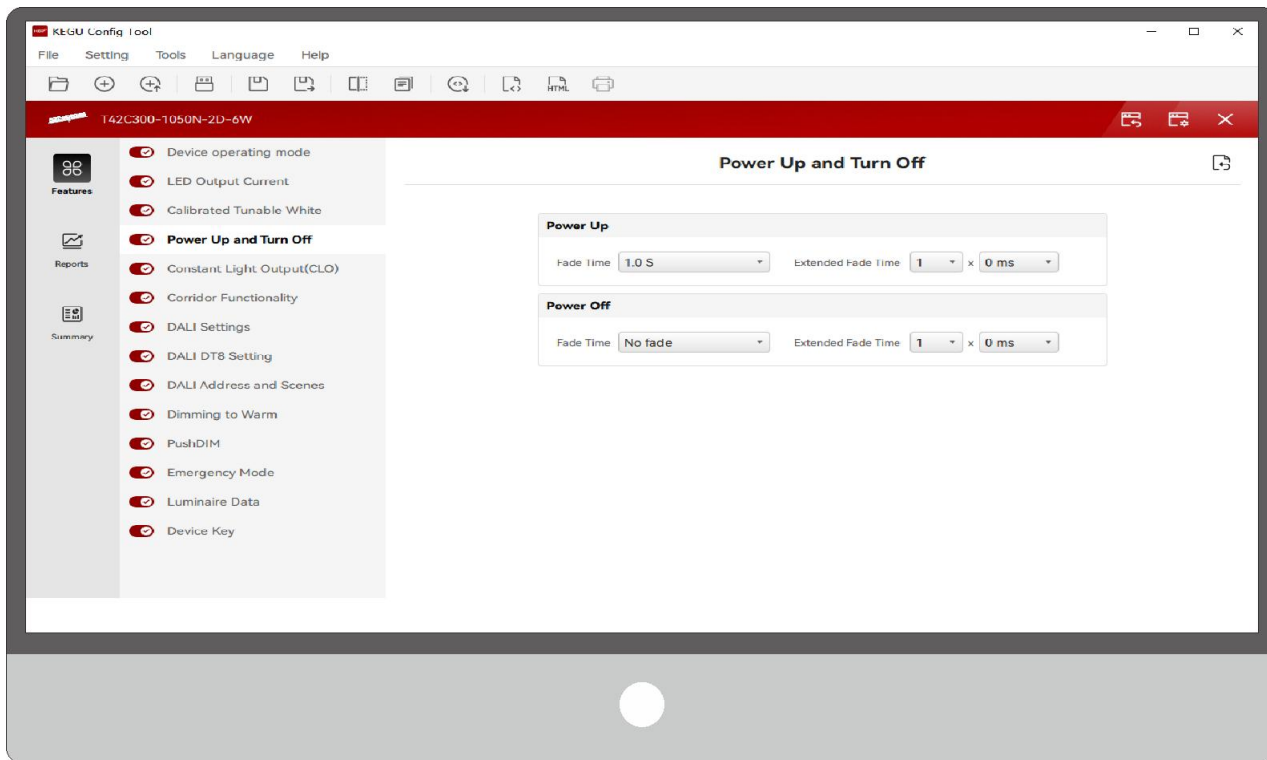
KEGU Config Tool

File Setting Tools Language Help

T42C300-1050N-2D-6W

Features

Reports

Summary

Device operating mode
LED Output Current
Calibrated Tunable White
Power Up and Turn Off
Constant Light Output(CLO)
Corridor Functionality
DALI Settings
DALI DT8 Setting
DALI Address and Scenes
Dimming to Warm
PushDIM
Emergency Mode
Luminaire Data
Device Key

Power Up and Turn Off

Power Up

Fade Time 1.0 S Extended Fade Time 1 x 0 ms

Power Off

Fade Time No fade Extended Fade Time 1 x 0 ms